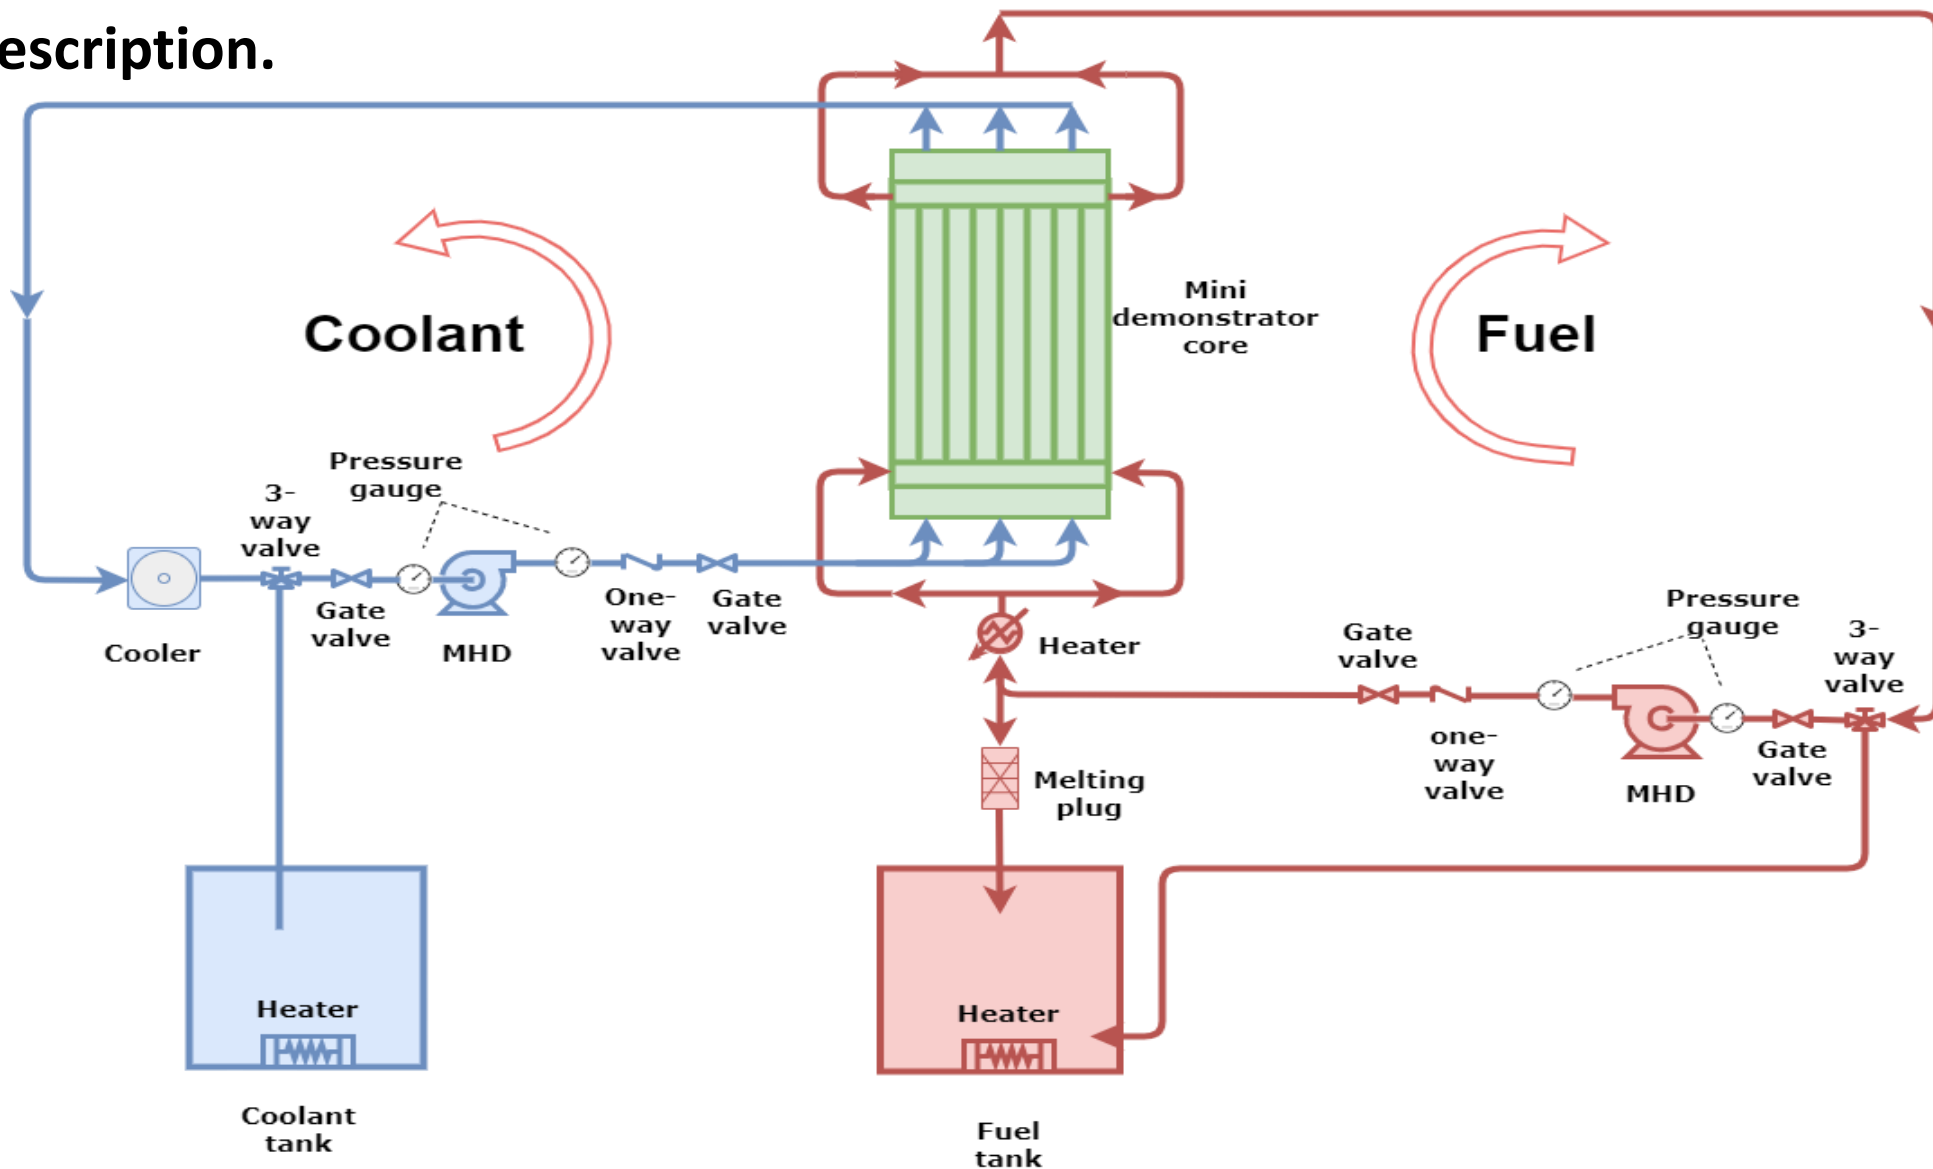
escription.

Coolant

Fuel

Mini demonstrator core

Pressure gauge

3-way valve

Gate valve

Cooler

MHD

One-way valve

Gate valve

Heater

Gate valve

Pressure gauge

3-way valve

one-way valve

MHD

Gate valve

Melting plug

Heater

Coolant tank

Heater

Fuel tank